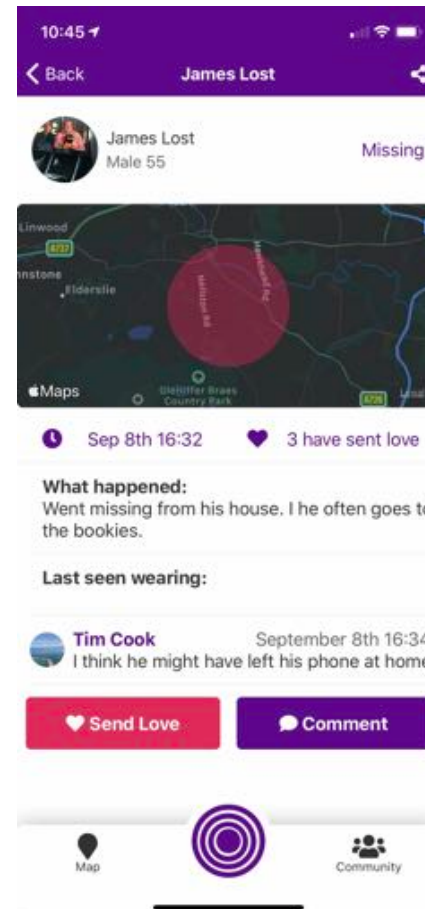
10:45

Back

James Lost

James Lost
Male 55

Missing

Linwood
A737
nnstone
Elderslie
Maps
Gleniffer Braes Country Park
A726

Sep 8th 16:32

3 have sent love

What happened:
Went missing from his house. I he often goes to the bookies.

Last seen wearing:

Tim Cook
September 8th 16:34
I think he might have left his phone at home

Send Love

Comment

Map

Community